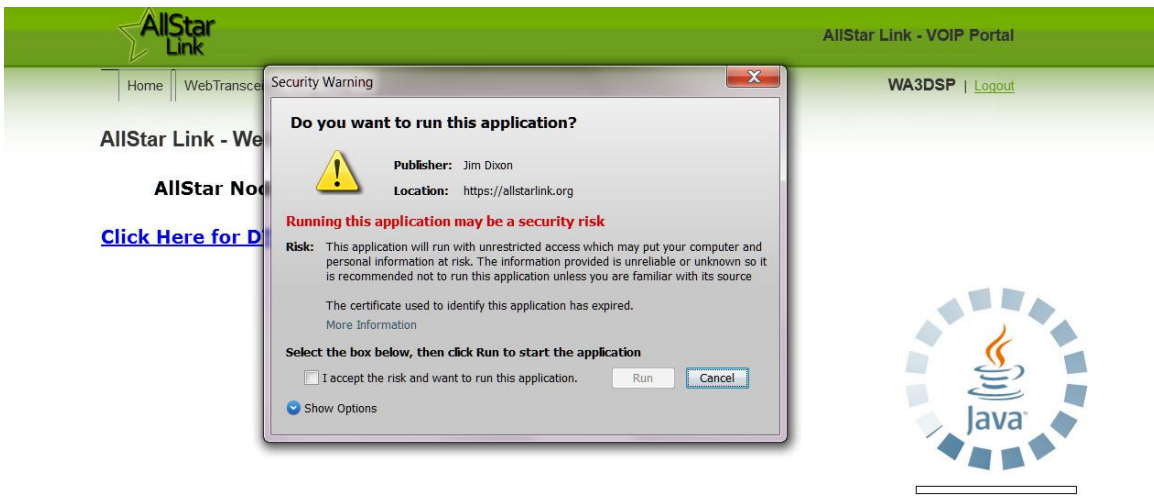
AllStar Link

AllStar Link - VOIP Portal

Home | WebTranscei

WA3DSP | Logout

AllStar Link - We

AllStar Noc

Click Here for D

Security Warning

Do you want to run this application?

Publisher: Jim Dixon

Location: https://allstarlink.org

Running this application may be a security risk

Risk: This application will run with unrestricted access which may put your computer and personal information at risk. The information provided is unreliable or unknown so it is recommended not to run this application unless you are familiar with its source

The certificate used to identify this application has expired.

More Information

Select the box below, then click Run to start the application

I accept the risk and want to run this application.

Run

Cancel

Show Options

Java